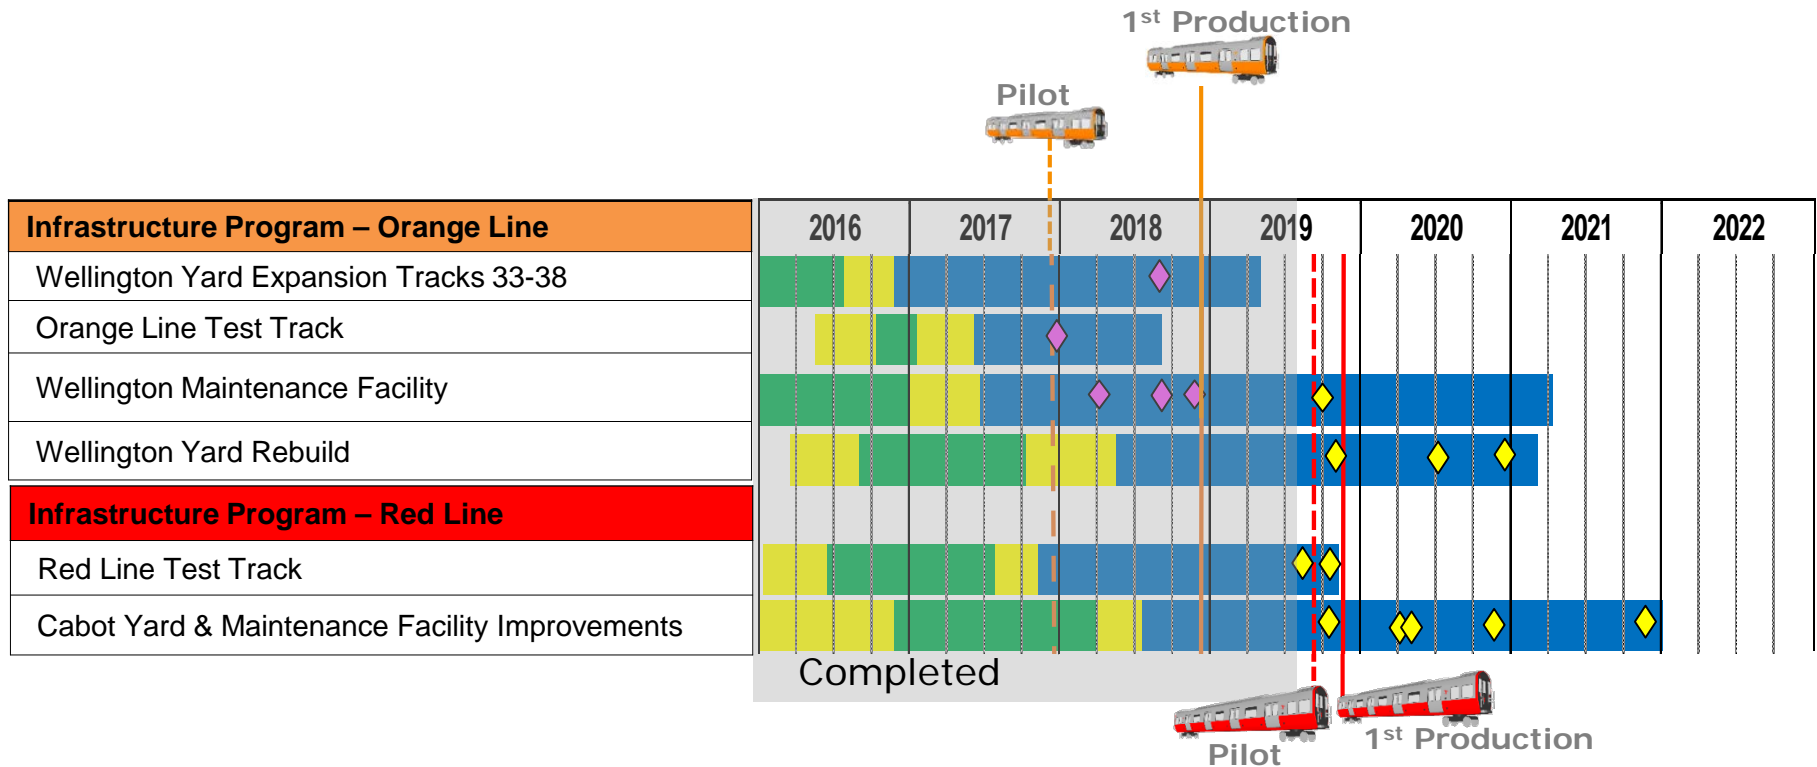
1$^{st}$ Production

Pilot

| Infrastructure Program – Orange Line | 2016 | 2017 | 2018 | 2019 | 2020 | 2021 | 2022 |
|---|---|---|---|---|---|---|---|
| Wellington Yard Expansion Tracks 33-38 | | | | | | | |
| Orange Line Test Track | | | | | | | |
| Wellington Maintenance Facility | | | | | | | |
| Wellington Yard Rebuild | | | | | | | |
| **Infrastructure Program – Red Line** | | | | | | | |
| Red Line Test Track | | | | | | | |
| Cabot Yard & Maintenance Facility Improvements | | | | | | | |

Completed

Pilot

1$^{st}$ Production